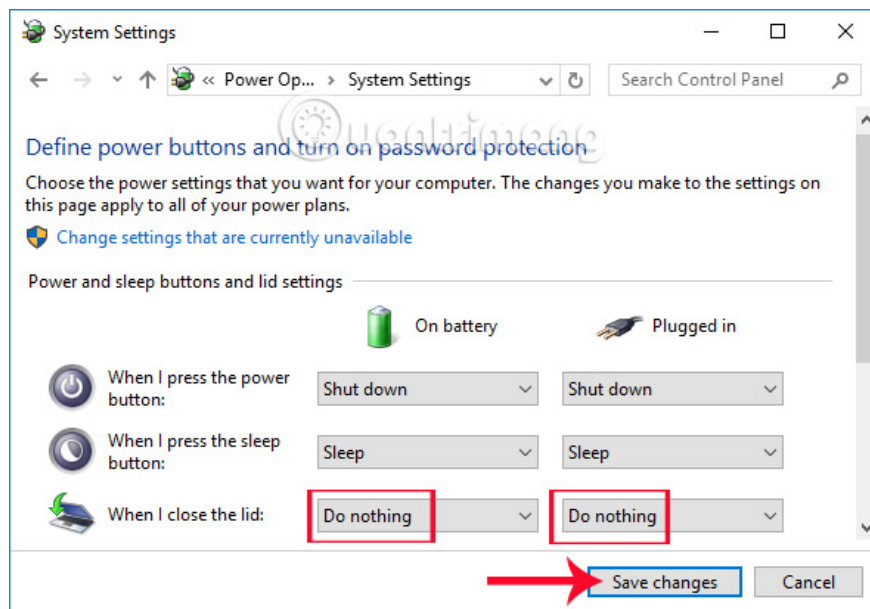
System Settings

« Power Op... › System Settings

Search Control Panel

Define power buttons and turn on password protection

Choose the power settings that you want for your computer. The changes you make to the settings on this page apply to all of your power plans.

Change settings that are currently unavailable

Power and sleep buttons and lid settings

| | On battery | Plugged in |
|---|---|---|
| When I press the power button: | Shut down | Shut down |
| When I press the sleep button: | Sleep | Sleep |
| When I close the lid: | Do nothing | Do nothing |

Save changes

Cancel